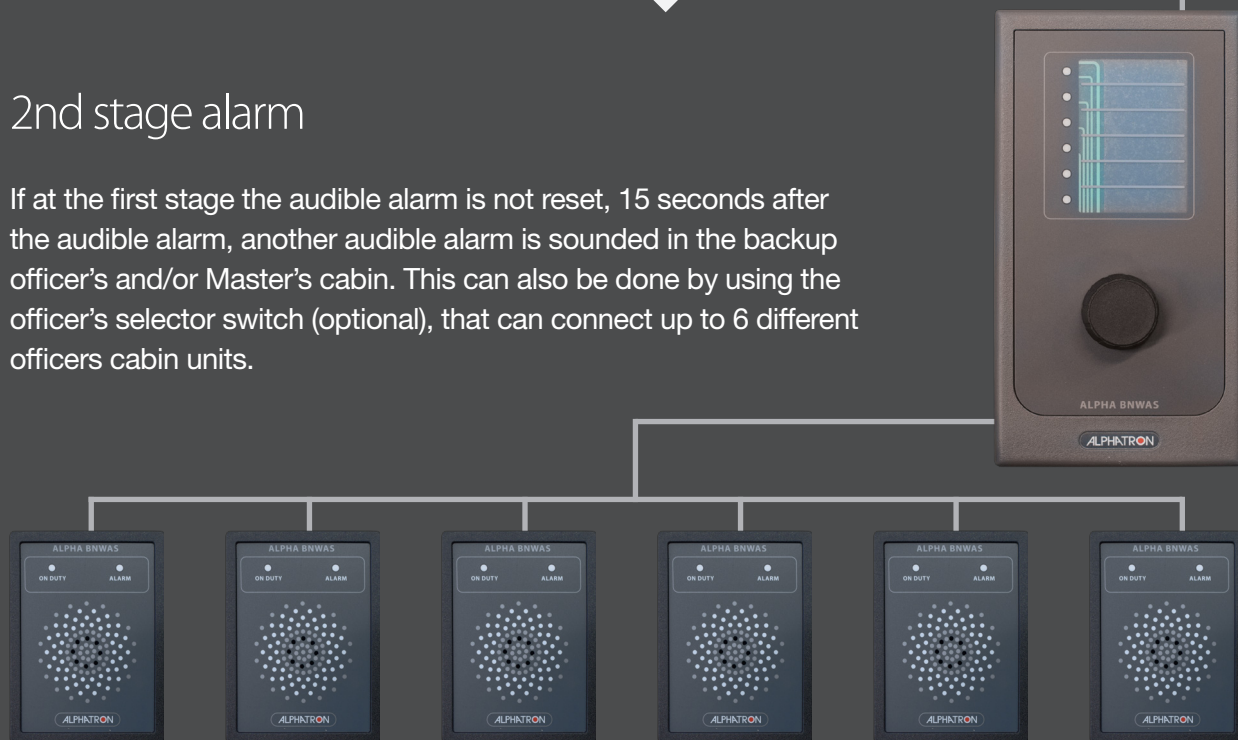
2nd stage alarm

If at the first stage the audible alarm is not reset, 15 seconds after the audible alarm, another audible alarm is sounded in the backup officer's and/or Master's cabin. This can also be done by using the officer's selector switch (optional), that can connect up to 6 different officers cabin units.

ALPHA BNWAS
ALPHATRON

ALPHA BNWAS
ON DUTY ALARM
ALPHATRON

ALPHA BNWAS
ON DUTY ALARM
ALPHATRON

ALPHA BNWAS
ON DUTY ALARM
ALPHATRON

ALPHA BNWAS
ON DUTY ALARM
ALPHATRON

ALPHA BNWAS
ON DUTY ALARM
ALPHATRON

ALPHA BNWAS
ON DUTY ALARM
ALPHATRON